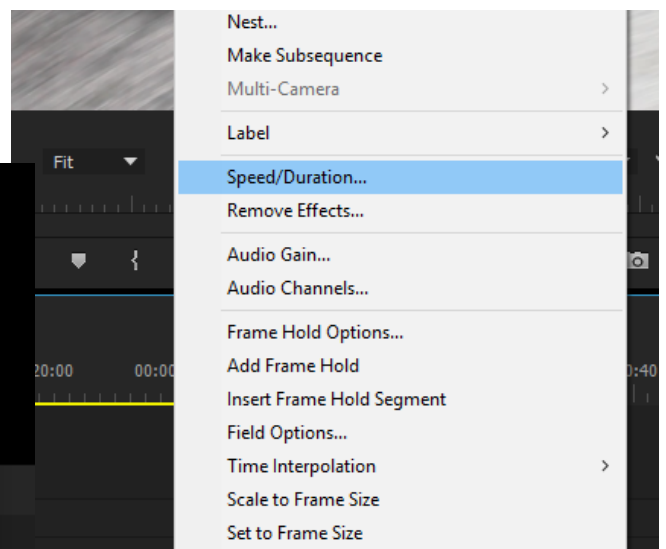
Nest...
Make Subsequence
Multi-Camera
Label
Speed/Duration...
Remove Effects...
Audio Gain...
Audio Channels...
Frame Hold Options...
Add Frame Hold
Insert Frame Hold Segment
Field Options...
Time Interpolation
Scale to Frame Size
Set to Frame Size

Fit
20:00
00:00
:40